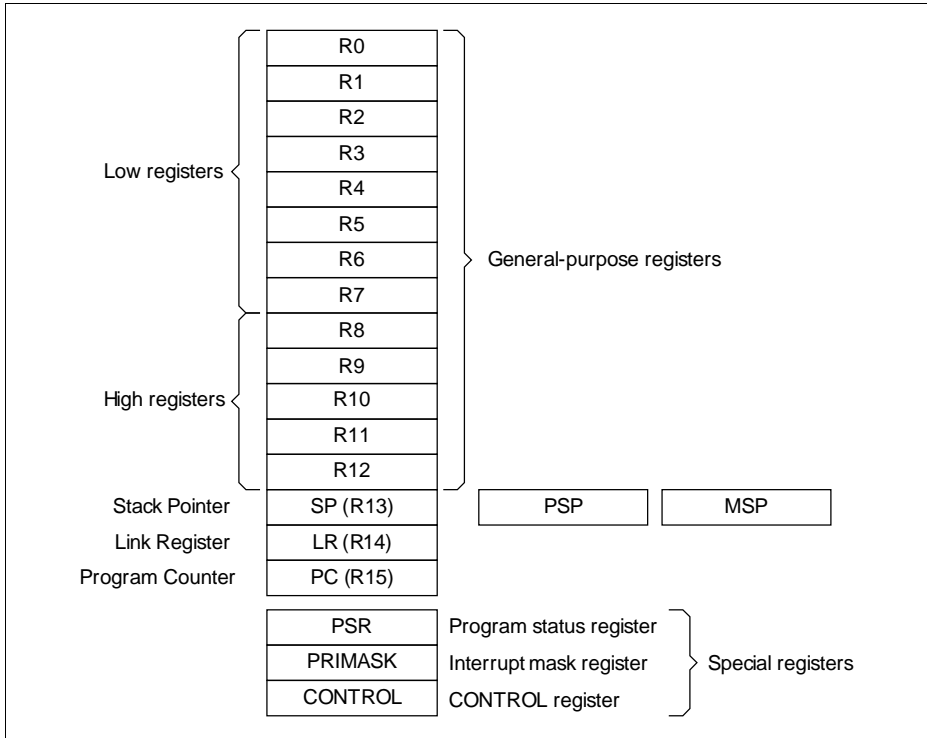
R0
R1
R2
R3
Low registers
R4
R5
R6
General-purpose registers
R7
R8
R9
High registers
R10
R11
R12
Stack Pointer
SP (R13)
PSP
MSP
Link Register
LR (R14)
Program Counter
PC (R15)
PSR
Program status register
PRIMASK
Interrupt mask register
Special registers
CONTROL
CONTROL register